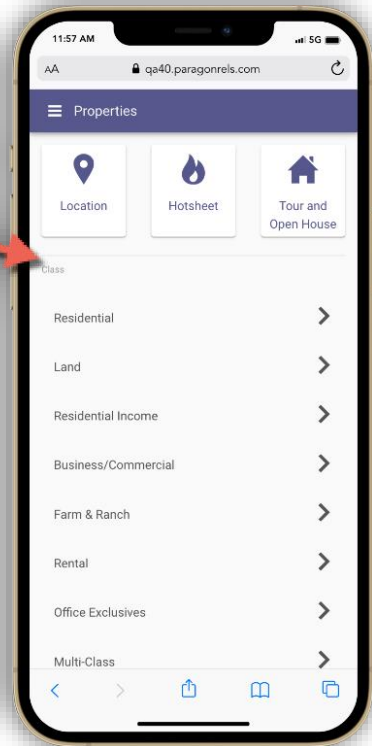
11:57 AM
5G

AA
qa40.paragonrels.com

Properties

Location

Hotsheet

Tour and Open House

Class

Residential

Land

Residential Income

Business/Commercial

Farm & Ranch

Rental

Office Exclusives

Multi-Class